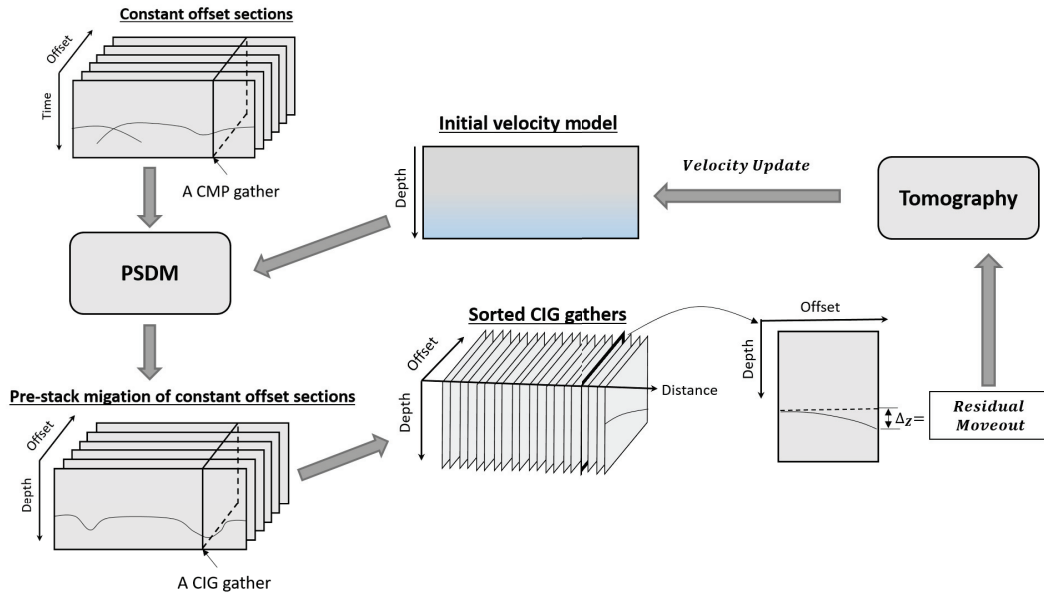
Constant offset sections

Offset

Time

A CMP gather

Initial velocity model

Depth

Velocity Update

Tomography

PSDM

Sorted CIG gathers

Offset

Offset

Depth

Distance

Depth

$\Delta_z=$

Residual Moveout

Pre-stack migation of constant offset sections

Offset

Depth

A CIG gather